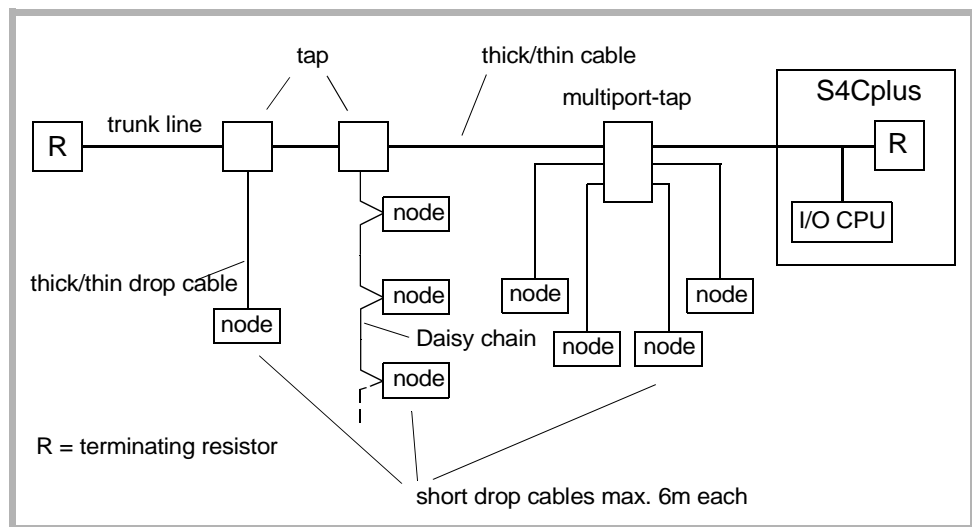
tap

thick/thin cable

S4Cplus

multiport-tap

R

trunk line

R

node

I/O CPU

thick/thin drop cable

node

node

node

node

node

Daisy chain

node

node

node

R = terminating resistor

short drop cables max. 6m each